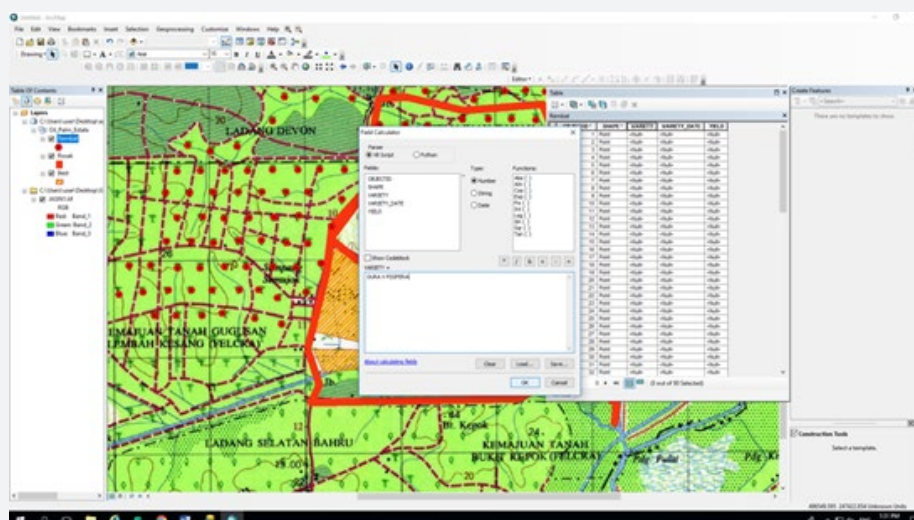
Untitled - ArcMap

File Edit View Bookmarks Insert Selection Geoprocessing Customize Windows Help

Drawing

Editor

Table Of Contents

Layers

C:\Users\user\Desktop\

04_Palm_Estate

Random

Pocket

Best

C:\Users\user\Desktop\

AVENUE

RGB

Red: Band_1

Green: Band_2

Blue: Band_3

LADANG DEVON

KEMAJUAN TANAH GUGUSAN LEMBAH KESANG (FELCRA)

LADANG SELATAN BAHRU

KEMAJUAN TANAH BUKIT KEPOK (FELCRA)

Bt. Kepok

Field Calculator

Parser

VB Script

Python

Fields:

OBJECTID

SHAPE

VARIETY

VARIETY_DATE

YIELD

Type:

Number

String

Date

Functions:

Abs ( )

Atn ( )

Cos ( )

Exp ( )

Fix ( )

Int ( )

Log ( )

Sin ( )

Sqr ( )

Tan ( )

Show Codeblock

VARIETY =

DURA X PISIFERA

About calculating fields

Clear

Load...

Save...

OK

Cancel

Table

Random

OBJECTID * | SHAPE * | VARIETY | VARIETY_DATE | YIELD

Point | <Null> | <Null> | <Null>

(0 out of 50 Selected)

Create Features

<Search>

There are no templates to show.

Construction Tools

Select a template.

496548.595 247422.854 Unknown Units